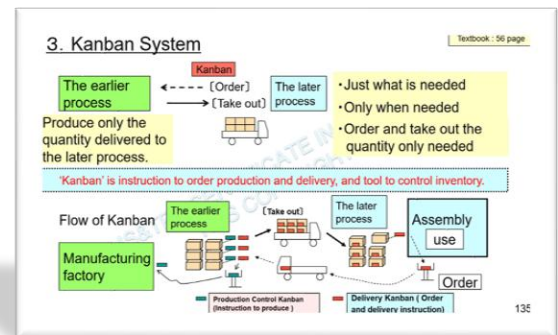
3. Kanban System

Textbook : 56 page

Kanban

The earlier process

[Order]

[Take out]

The later process

·Just what is needed

·Only when needed

·Order and take out the quantity only needed

Produce only the quantity delivered to the later process.

'Kanban' is instruction to order production and delivery, and tool to control inventory.

Flow of Kanban

The earlier process

[Take out]

The later process

Assembly

use

Manufacturing factory

Order

Production Control Kanban (Instruction to produce)

Delivery Kanban ( Order and delivery instruction)

135